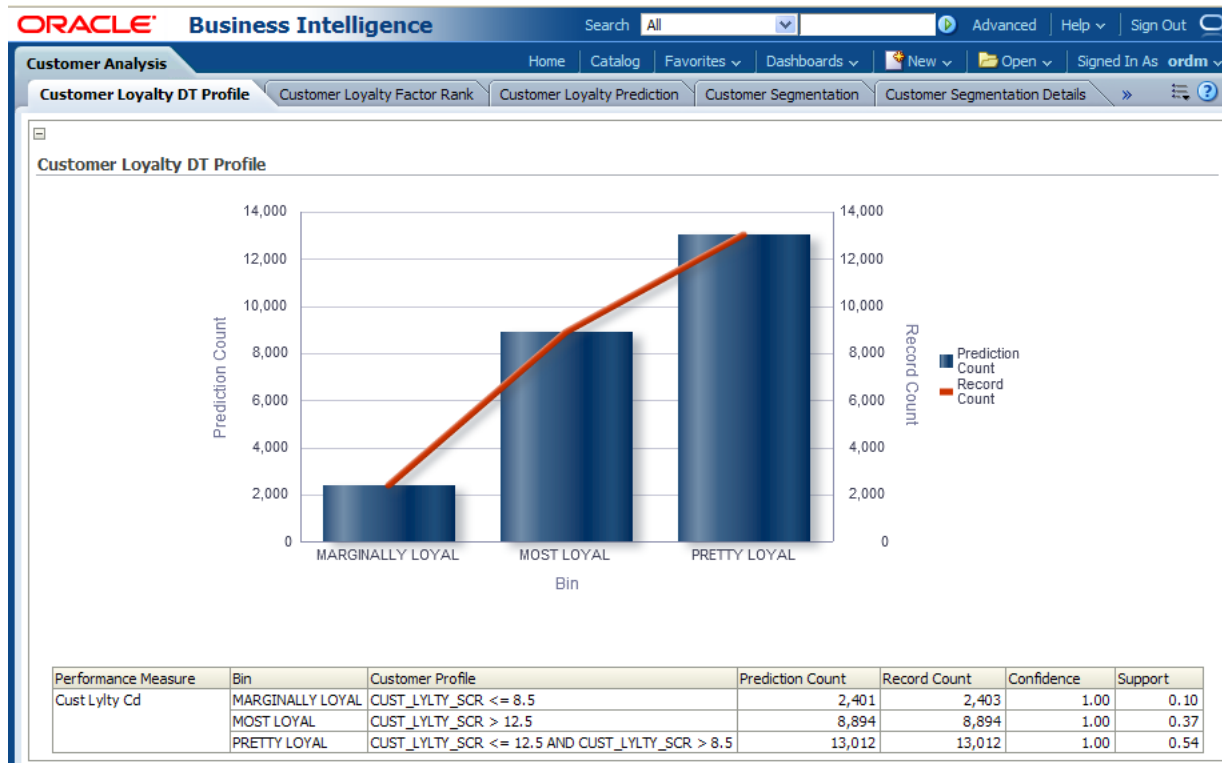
ORACLE Business Intelligence

Search All Advanced Help Sign Out

Customer Analysis

Home Catalog Favorites Dashboards New Open Signed In As ordm

Customer Loyalty DT Profile | Customer Loyalty Factor Rank | Customer Loyalty Prediction | Customer Segmentation | Customer Segmentation Details | »

Customer Loyalty DT Profile

14,000
12,000
10,000
8,000
6,000
4,000
2,000
0

Prediction Count

14,000
12,000
10,000
8,000
6,000
4,000
2,000
0

Record Count

Prediction Count
Record Count

MARGINALLY LOYAL MOST LOYAL PRETTY LOYAL

Bin

| Performance Measure | Bin | Customer Profile | Prediction Count | Record Count | Confidence | Support |
|---|---|---|---|---|---|---|
| Cust Lylty Cd | MARGINALLY LOYAL | CUST_LYLTY_SCR <= 8.5 | 2,401 | 2,403 | 1.00 | 0.10 |
| | MOST LOYAL | CUST_LYLTY_SCR > 12.5 | 8,894 | 8,894 | 1.00 | 0.37 |
| | PRETTY LOYAL | CUST_LYLTY_SCR <= 12.5 AND CUST_LYLTY_SCR > 8.5 | 13,012 | 13,012 | 1.00 | 0.54 |